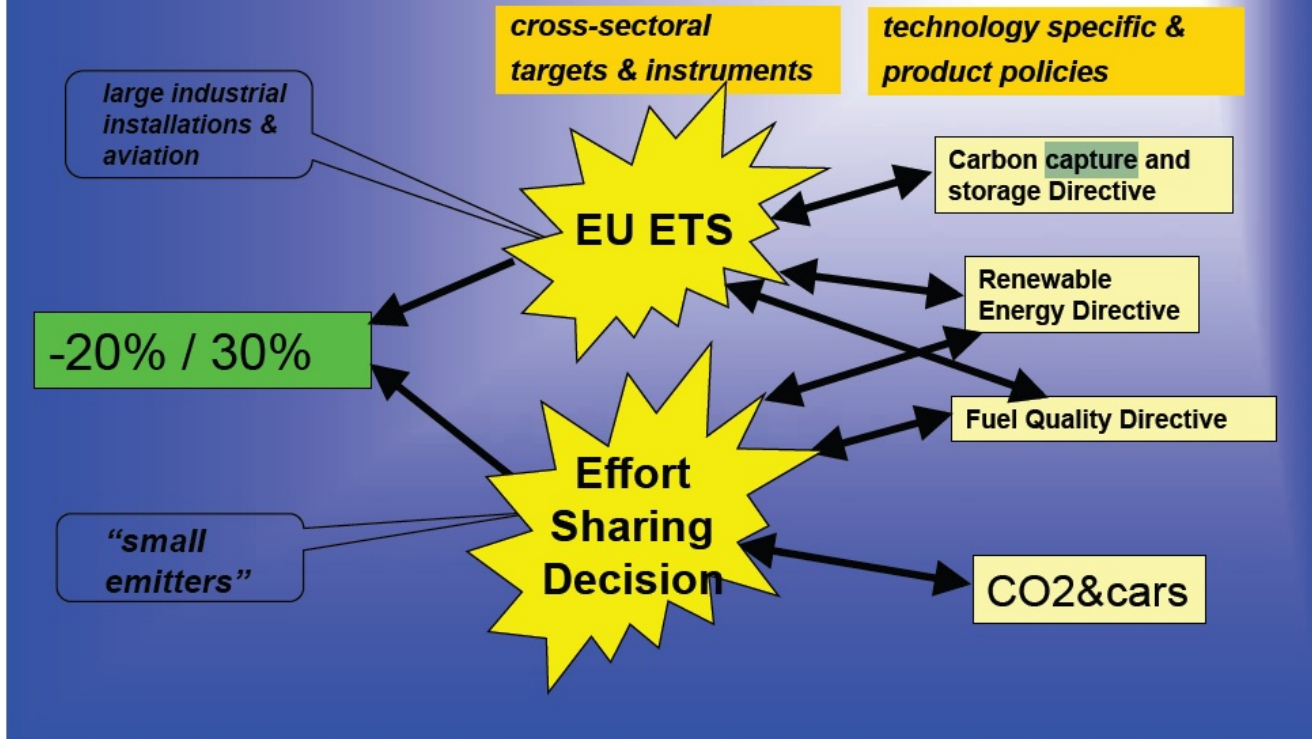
cross-sectoral targets & instruments

technology specific & product policies

large industrial installations & aviation

EU ETS

Carbon capture and storage Directive

Renewable Energy Directive

-20% / 30%

Fuel Quality Directive

Effort Sharing Decision

"small emitters"

CO2&cars